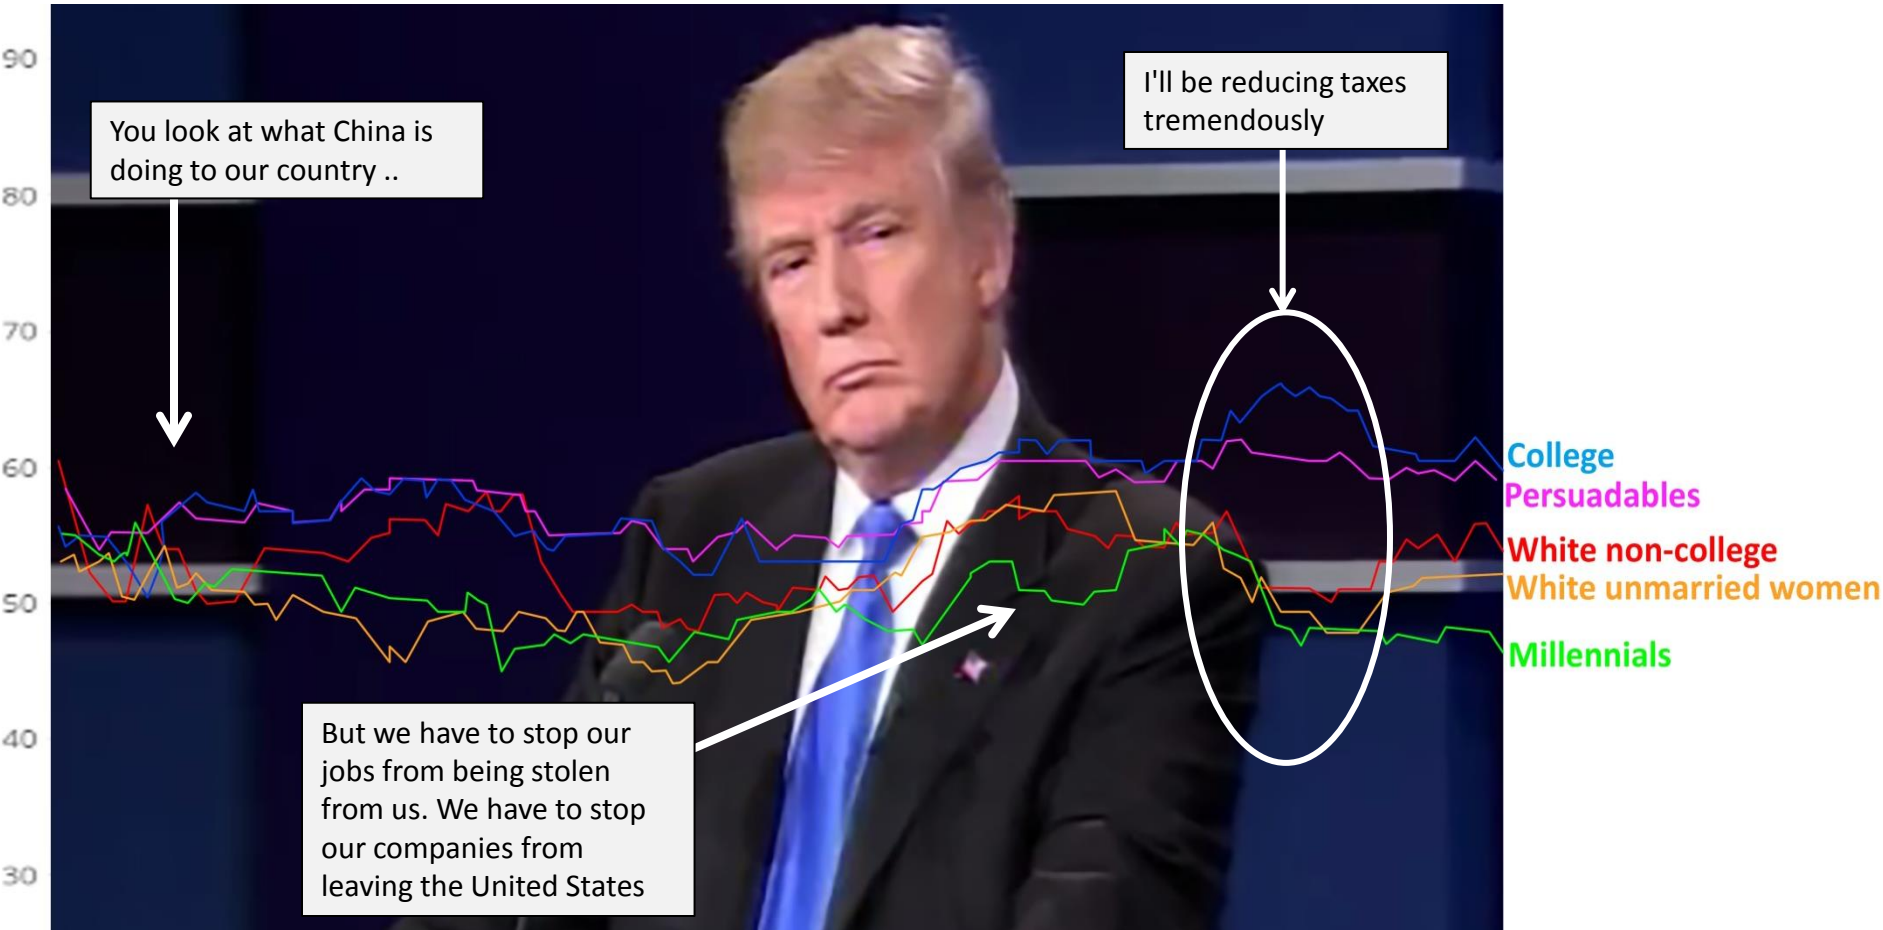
90
80
70
60
50
40
30

You look at what China is doing to our country ..

I'll be reducing taxes tremendously

College
Persuadables
White non-college
White unmarried women
Millennials

But we have to stop our jobs from being stolen from us. We have to stop our companies from leaving the United States